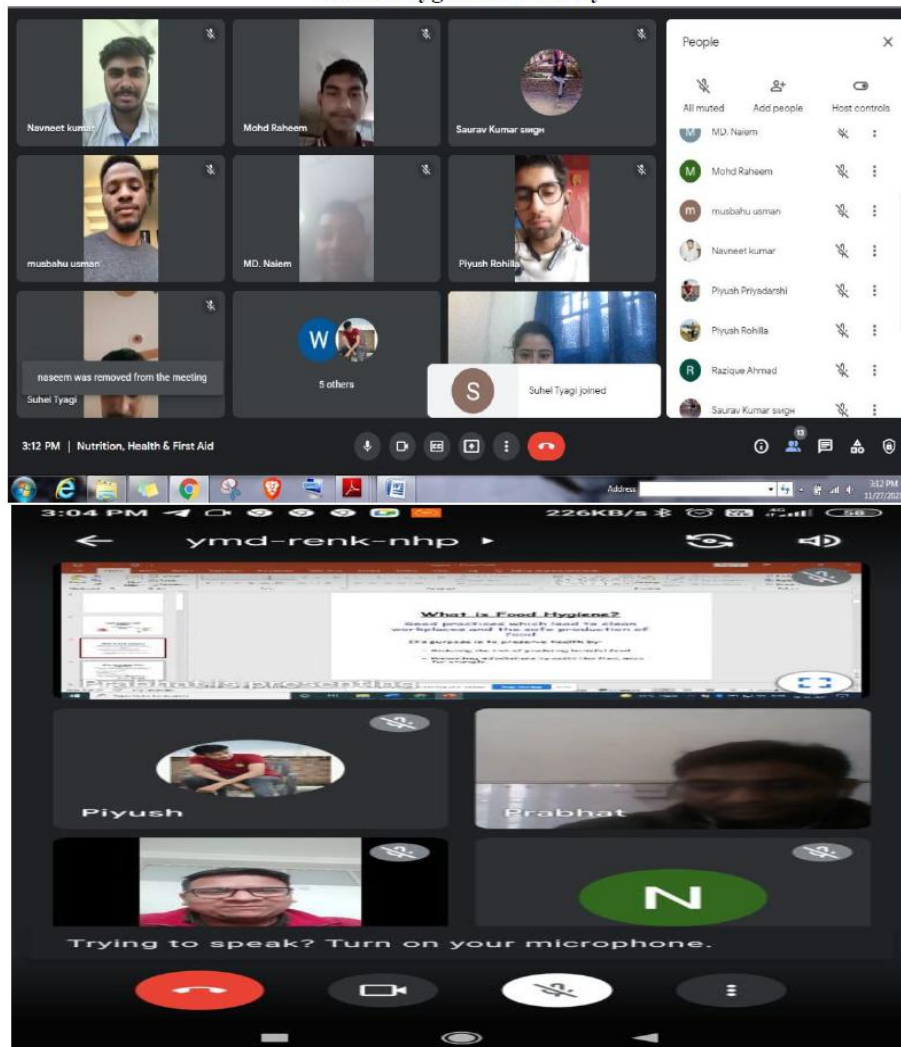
Navneet kumar

Mohd Raheem

Saurav Kumar singh

musbahu usman

MD. Naiem

Piyush Rohilla

naseem was removed from the meeting

Suhel Tyagi

W

5 others

S

Suhel Tyagi joined

People

All muted

Add people

Host controls

MD. Naiem

Mohd Raheem

musbahu usman

Navneet kumar

Piyush Priyadarshi

Piyush Rohilla

Razique Ahmad

Saurav Kumar singh

3:12 PM | Nutrition, Health & First Aid

13

Address

3:12 PM
11/27/202

3:04 PM

226KB/s

ymd-renk-nhp

What is Food Hygiene?

Good practices which lead to clean workplaces and the safe production of food

It's purpose is to preserve health by:

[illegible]

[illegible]

Prabhat is presenting

Piyush

Prabhat

N

Trying to speak? Turn on your microphone.